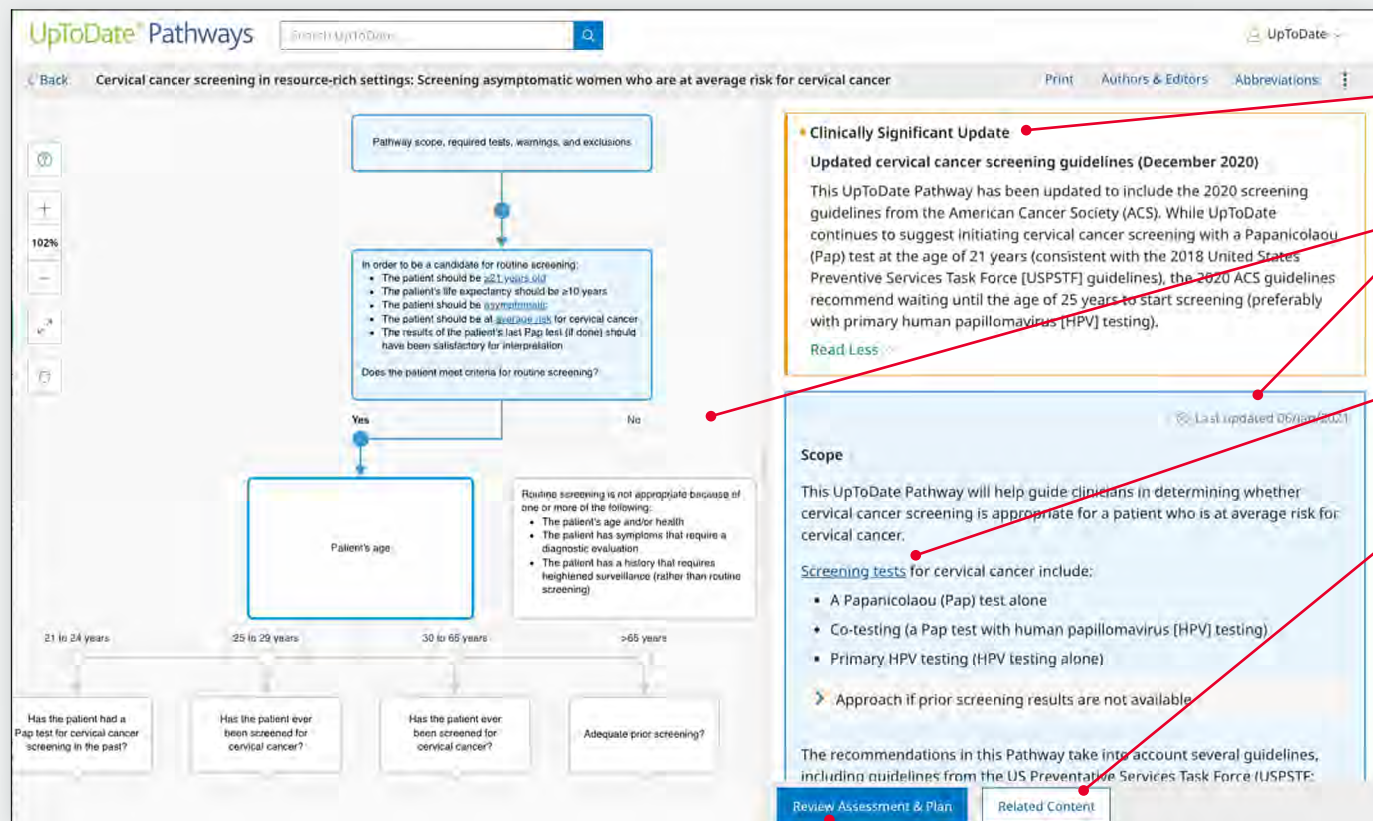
UpToDate® Pathways

Search UpToDate

UpToDate

Back Cervical cancer screening in resource-rich settings: Screening asymptomatic women who are at average risk for cervical cancer

Print Authors & Editors Abbreviations

102%

Pathway scope, required tests, warnings, and exclusions

In order to be a candidate for routine screening:
- The patient should be ≥21 years old
- The patient's life expectancy should be ≥10 years
- The patient should be asymptomatic
- The patient should be at average risk for cervical cancer
- The results of the patient's last Pap test (if done) should have been satisfactory for interpretation

Does the patient meet criteria for routine screening?

Yes

No

Patient's age

Routine screening is not appropriate because of one or more of the following:
- The patient's age and/or health
- The patient has symptoms that require a diagnostic evaluation
- The patient has a history that requires heightened surveillance (rather than routine screening)

21 to 24 years

25 to 29 years

30 to 65 years

>65 years

Has the patient had a Pap test for cervical cancer screening in the past?

Has the patient ever been screened for cervical cancer?

Has the patient ever been screened for cervical cancer?

Adequate prior screening?

Clinically Significant Update

Updated cervical cancer screening guidelines (December 2020)

This UpToDate Pathway has been updated to include the 2020 screening guidelines from the American Cancer Society (ACS). While UpToDate continues to suggest initiating cervical cancer screening with a Papanicolaou (Pap) test at the age of 21 years (consistent with the 2018 United States Preventive Services Task Force [USPSTF] guidelines), the 2020 ACS guidelines recommend waiting until the age of 25 years to start screening (preferably with primary human papillomavirus [HPV] testing).

Read Less

Last updated 06/jan/2021

Scope

This UpToDate Pathway will help guide clinicians in determining whether cervical cancer screening is appropriate for a patient who is at average risk for cervical cancer.

Screening tests for cervical cancer include:

- A Papanicolaou (Pap) test alone
- Co-testing (a Pap test with human papillomavirus [HPV] testing)
- Primary HPV testing (HPV testing alone)

Approach if prior screening results are not available

The recommendations in this Pathway take into account several guidelines, including guidelines from the US Preventative Services Task Force (USPSTF;

Review Assessment & Plan

Related Content